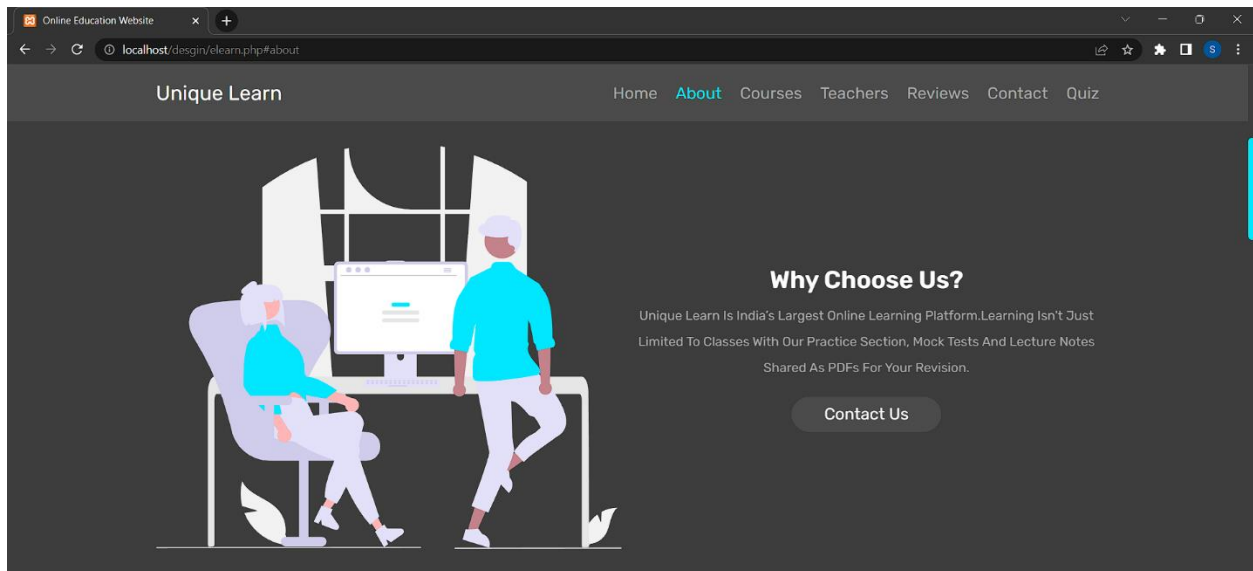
Online Education Website

localhost/desgin/elearn.php#about

S

Unique Learn

Home About Courses Teachers Reviews Contact Quiz

Why Choose Us?

Unique Learn Is India's Largest Online Learning Platform.Learning Isn't Just Limited To Classes With Our Practice Section, Mock Tests And Lecture Notes Shared As PDFs For Your Revision.

Contact Us